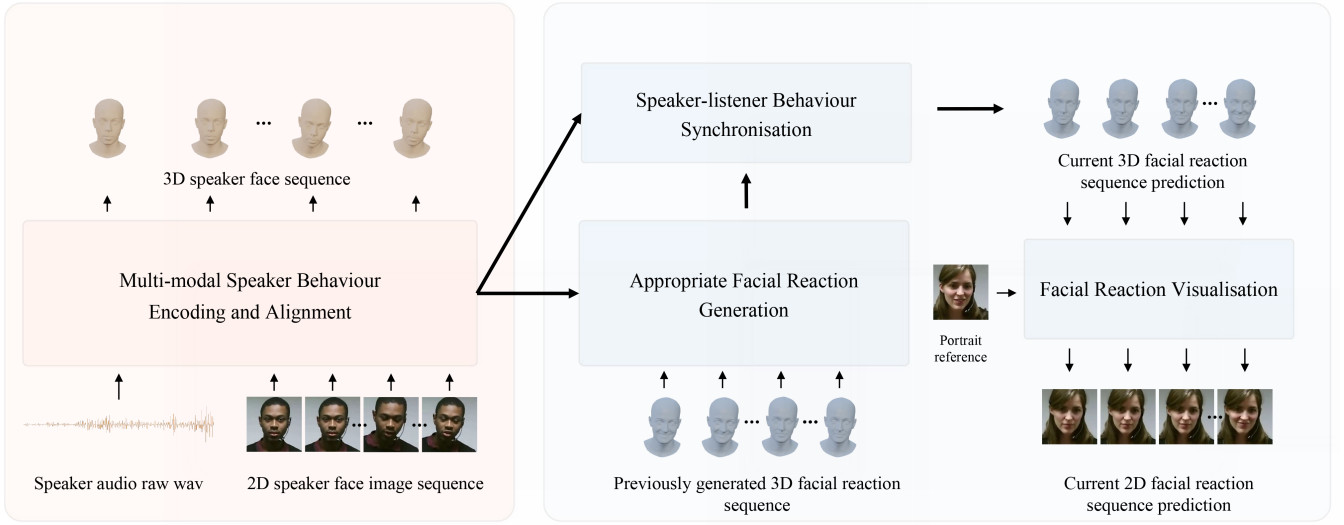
3D speaker face sequence

Multi-modal Speaker Behaviour Encoding and Alignment

Speaker audio raw wav

2D speaker face image sequence

Speaker-listener Behaviour Synchronisation

Appropriate Facial Reaction Generation

Previously generated 3D facial reaction sequence

Current 3D facial reaction sequence prediction

Portrait reference

Facial Reaction Visualisation

Current 2D facial reaction sequence prediction